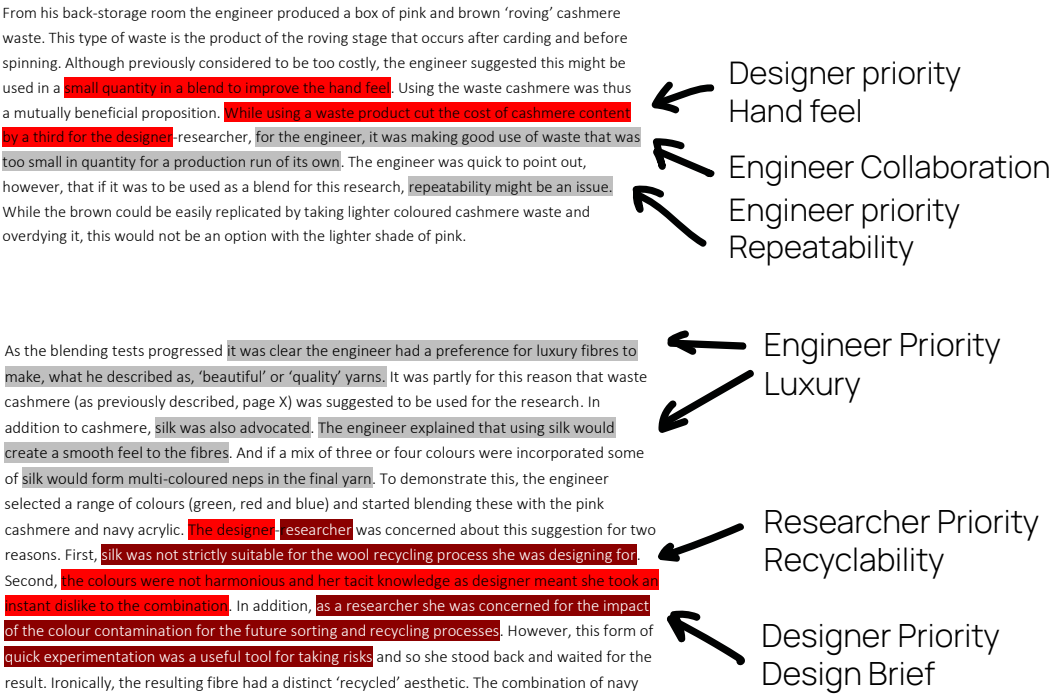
From his back-storage room the engineer produced a box of pink and brown 'roving' cashmere waste. This type of waste is the product of the roving stage that occurs after carding and before spinning. Although previously considered to be too costly, the engineer suggested this might be used in a small quantity in a blend to improve the hand feel. Using the waste cashmere was thus a mutually beneficial proposition. While using a waste product cut the cost of cashmere content by a third for the designer-researcher, for the engineer, it was making good use of waste that was too small in quantity for a production run of its own. The engineer was quick to point out, however, that if it was to be used as a blend for this research, repeatability might be an issue. While the brown could be easily replicated by taking lighter coloured cashmere waste and overdying it, this would not be an option with the lighter shade of pink.

Designer priority
Hand feel

Engineer Collaboration

Engineer priority
Repeatability

As the blending tests progressed it was clear the engineer had a preference for luxury fibres to make, what he described as, 'beautiful' or 'quality' yarns. It was partly for this reason that waste cashmere (as previously described, page X) was suggested to be used for the research. In addition to cashmere, silk was also advocated. The engineer explained that using silk would create a smooth feel to the fibres. And if a mix of three or four colours were incorporated some of silk would form multi-coloured neps in the final yarn. To demonstrate this, the engineer selected a range of colours (green, red and blue) and started blending these with the pink cashmere and navy acrylic. The designer- esearcher was concerned about this suggestion for two reasons. First, silk was not strictly suitable for the wool recycling process she was designing for. Second, the colours were not harmonious and her tacit knowledge as designer meant she took an instant dislike to the combination. In addition, as a researcher she was concerned for the impact of the colour contamination for the future sorting and recycling processes. However, this form of quick experimentation was a useful tool for taking risks and so she stood back and waited for the result. Ironically, the resulting fibre had a distinct 'recycled' aesthetic. The combination of navy

Engineer Priority
Luxury

Researcher Priority
Recyclability

Designer Priority
Design Brief